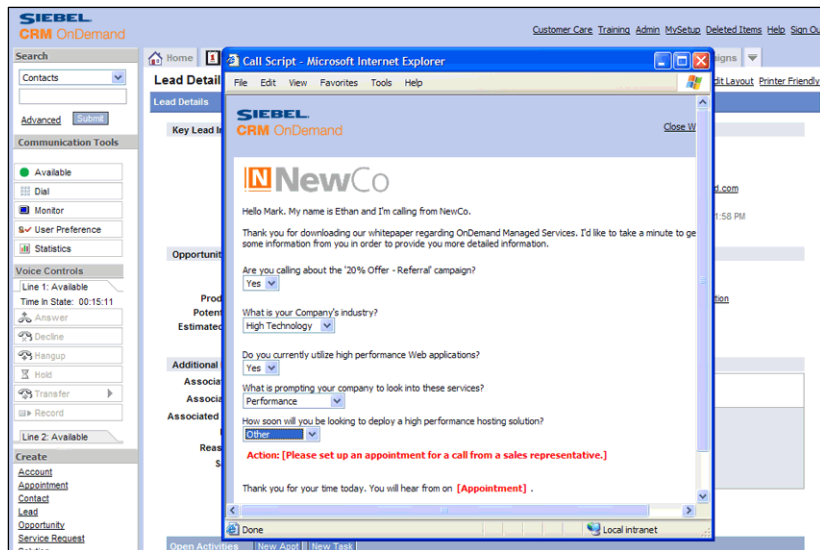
SIEBEL
CRM OnDemand

Customer Care Training Admin MySetup Deleted Items Help Sign Ou

Search
Contacts
Advanced Submit

Communication Tools
Available
Dial
Monitor
User Preference
Statistics

Voice Controls
Line 1: Available
Time In State: 00:15:11
Answer
Decline
Hangup
Hold
Transfer
Record
Line 2: Available

Create
Account
Appointment
Contact
Lead
Opportunity
Service Request

Home
Lead Detail
Lead Details
Key Lead In
Opportuni
Prod
Poten
Estimated
Additional
Associ
Associ
Associated
Reas
Open Activities New Appt New Task

igns
dit Layout Printer Friendly
d.com
1:58 PM
tion

Call Script - Microsoft Internet Explorer
File Edit View Favorites Tools Help

SIEBEL
CRM OnDemand
Close W

NewCo

Hello Mark. My name is Ethan and I'm calling from NewCo.

Thank you for downloading our whitepaper regarding OnDemand Managed Services. I'd like to take a minute to ge some information from you in order to provide you more detailed information.

Are you calling about the '20% Offer - Referral' campaign?
Yes

What is your Company's industry?
High Technology

Do you currently utilize high performance Web applications?
Yes

What is prompting your company to look into these services?
Performance

How soon will you be looking to deploy a high performance hosting solution?
Other

Action: [Please set up an appointment for a call from a sales representative.]

Thank you for your time today. You will hear from on [Appointment] .

Done
Local intranet